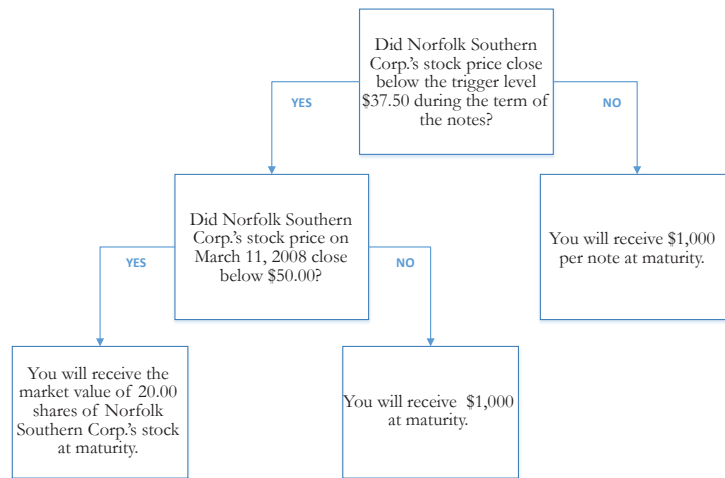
Did Norfolk Southern Corp.'s stock price close below the trigger level $37.50 during the term of the notes?

YES

NO

Did Norfolk Southern Corp.'s stock price on March 11, 2008 close below $50.00?

YES

NO

You will receive $1,000 per note at maturity.

You will receive the market value of 20.00 shares of Norfolk Southern Corp.'s stock at maturity.

You will receive $1,000 at maturity.